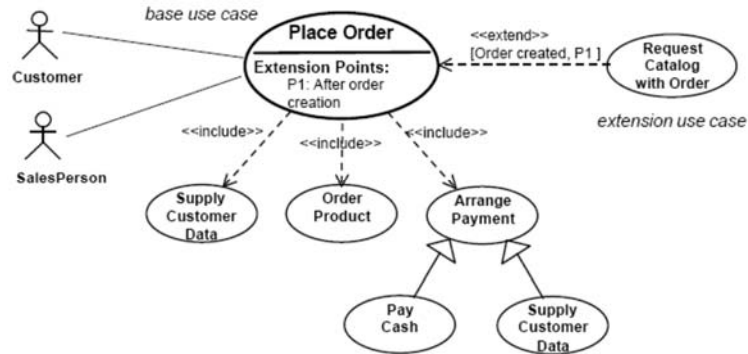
base use case

Customer

SalesPerson

Place Order

Extension Points:
P1: After order creation

<<extend>>
[Order created, P1 ]

Request Catalog with Order

extension use case

<<include>>

<<include>>

<<include>>

Supply Customer Data

Order Product

Arrange Payment

Pay Cash

Supply Customer Data